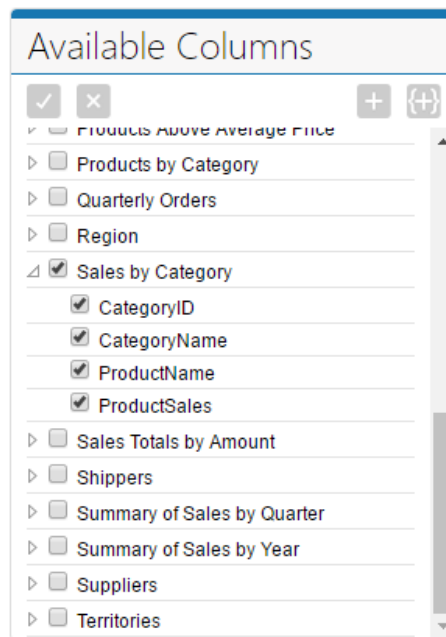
Available Columns

✓ ✕ + {+}

Products Above Average Price
Products by Category
Quarterly Orders
Region
Sales by Category
CategoryID
CategoryName
ProductName
ProductSales
Sales Totals by Amount
Shippers
Summary of Sales by Quarter
Summary of Sales by Year
Suppliers
Territories